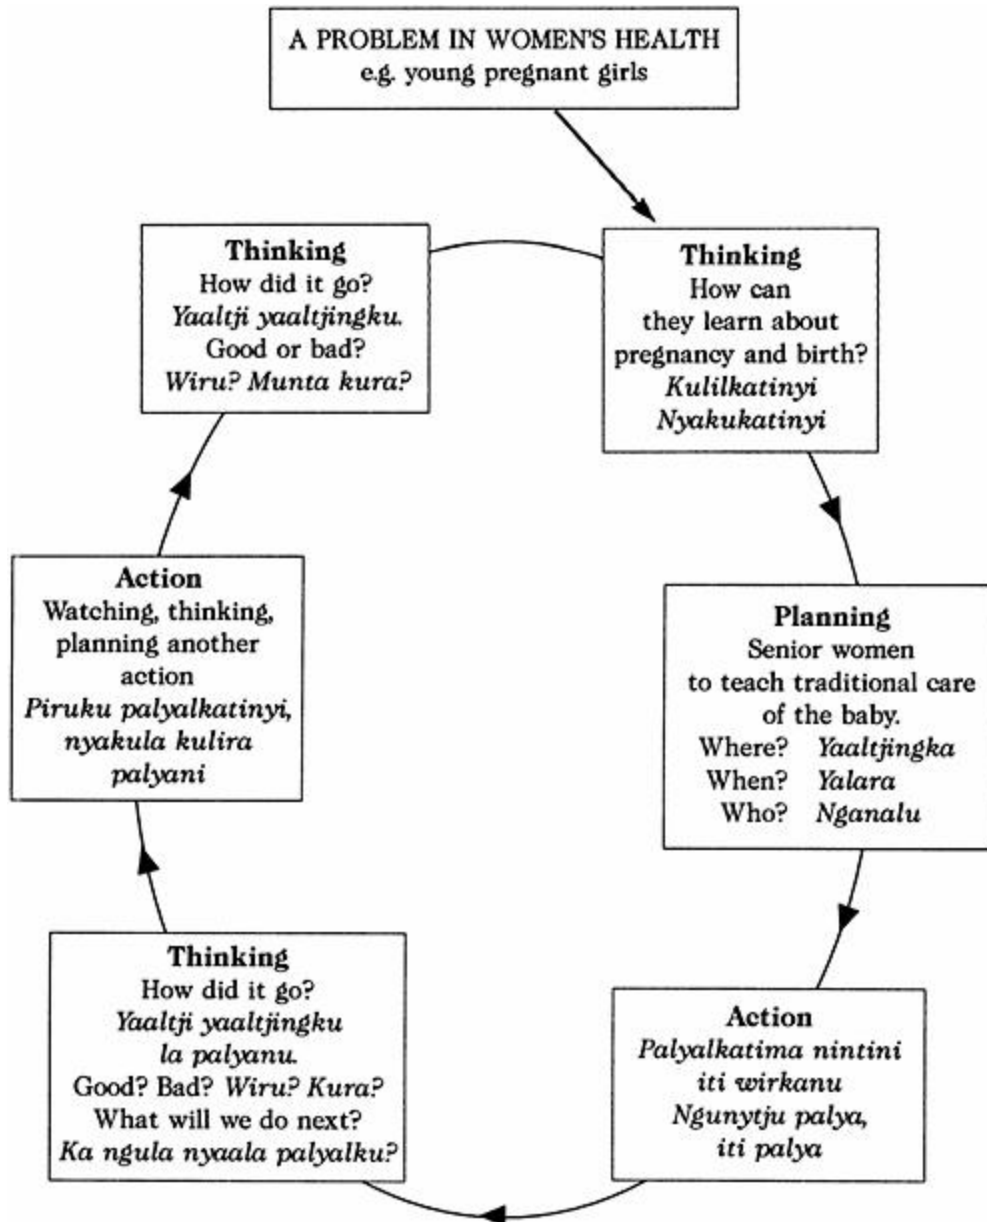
A PROBLEM IN WOMEN'S HEALTH
e.g. young pregnant girls

Thinking
How can they learn about pregnancy and birth?
Kulilkatinyi
Nyakukatinyi

Planning
Senior women to teach traditional care of the baby.
Where? Yaaltjingka
When? Yalara
Who? Nganalu

Action
Palyalkatima nintini iti wirkanu
Ngunytju palya, iti palya

Thinking
How did it go?
Yaaltji yaaltjingku la palyanu.
Good? Bad? Wiru? Kura?
What will we do next?
Ka ngula nyaala palyalku?

Action
Watching, thinking, planning another action
Piruku palyalkatinyi, nyakula kulira palyani

Thinking
How did it go?
Yaaltji yaaltjingku.
Good or bad?
Wiru? Munta kura?